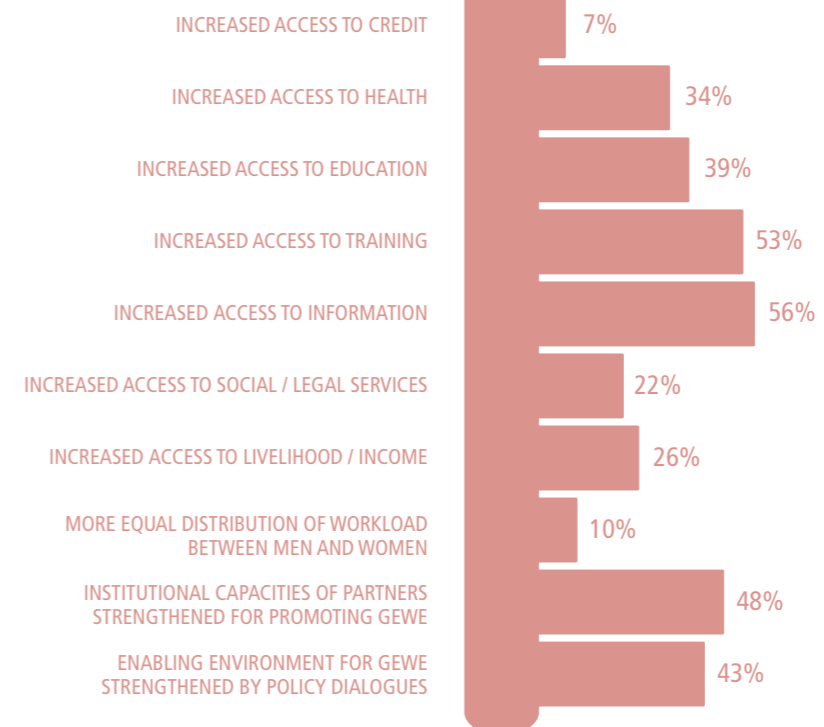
INCREASED ACCESS TO CREDIT 7%

INCREASED ACCESS TO HEALTH 34%

INCREASED ACCESS TO EDUCATION 39%

INCREASED ACCESS TO TRAINING 53%

INCREASED ACCESS TO INFORMATION 56%

INCREASED ACCESS TO SOCIAL / LEGAL SERVICES 22%

INCREASED ACCESS TO LIVELIHOOD / INCOME 26%

MORE EQUAL DISTRIBUTION OF WORKLOAD BETWEEN MEN AND WOMEN 10%

INSTITUTIONAL CAPACITIES OF PARTNERS STRENGTHENED FOR PROMOTING GEWE 48%

ENABLING ENVIRONMENT FOR GEWE STRENGTHENED BY POLICY DIALOGUES 43%